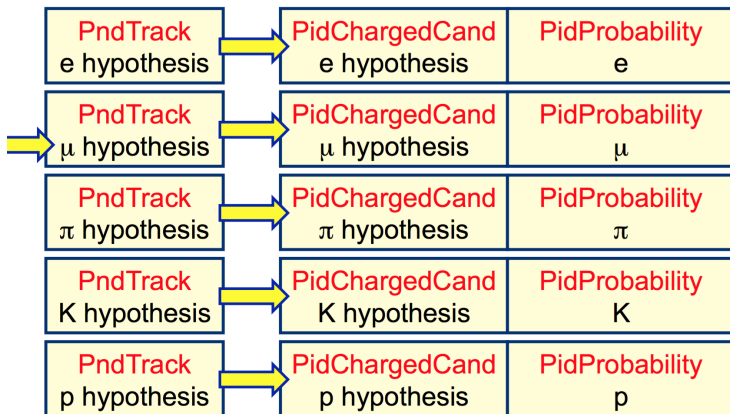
PndTrack
e hypothesis

PidChargedCand
e hypothesis

PidProbability
e

PndTrack
$\mu$ hypothesis

PidChargedCand
$\mu$ hypothesis

PidProbability
$\mu$

PndTrack
$\pi$ hypothesis

PidChargedCand
$\pi$ hypothesis

PidProbability
$\pi$

PndTrack
K hypothesis

PidChargedCand
K hypothesis

PidProbability
K

PndTrack
p hypothesis

PidChargedCand
p hypothesis

PidProbability
p